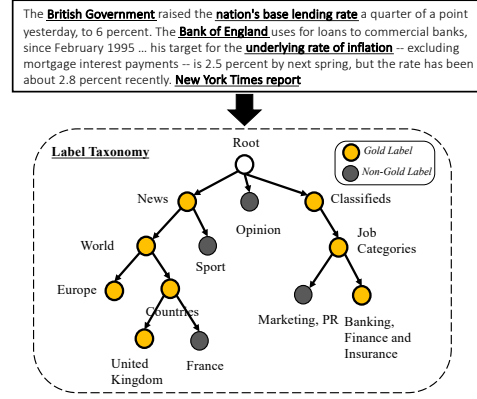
The **British Government** raised the **nation's base lending rate** a quarter of a point yesterday, to 6 percent. The **Bank of England** uses for loans to commercial banks, since February 1995 ... his target for the **underlying rate of inflation** -- excluding mortgage interest payments -- is 2.5 percent by next spring, but the rate has been about 2.8 percent recently. **New York Times report**

Label Taxonomy

Gold Label

Non-Gold Label

Root

News

Opinion

Classifieds

World

Sport

Job Categories

Europe

Countries

Marketing, PR

Banking, Finance and Insurance

United Kingdom

France